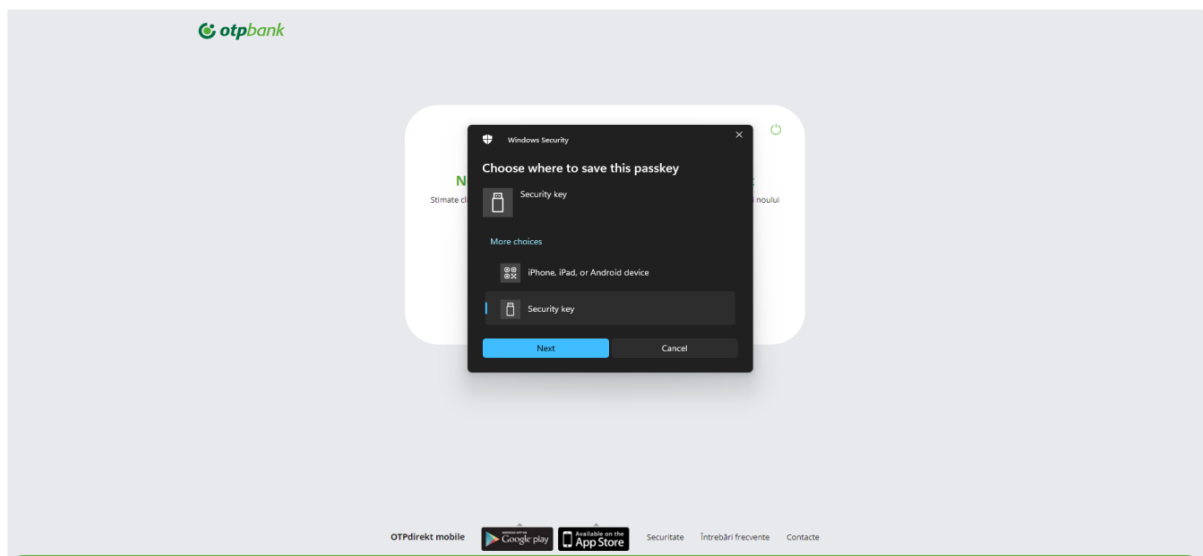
otpbank

N

Stimate cl

i noului

Windows Security

Choose where to save this passkey

Security key

More choices

iPhone, iPad, or Android device

Security key

Next

Cancel

OTPdirekt mobile

GET IT ON Google play

Available on the App Store

Securitate

Întrebări frecvente

Contacte